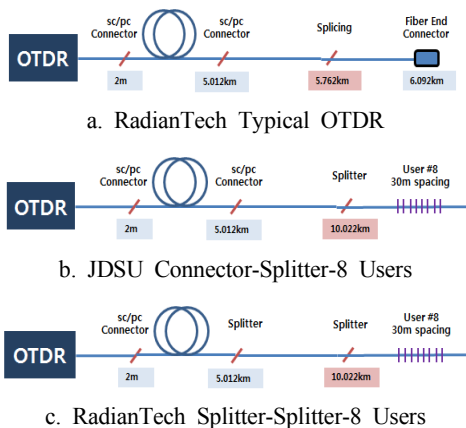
OTDR
sc/pc Connector
sc/pc Connector
Splicing
Fiber End Connector
2m
5.012km
5.762km
6.092km

a. RadianTech Typical OTDR

OTDR
sc/pc Connector
sc/pc Connector
Splitter
User #8 30m spacing
2m
5.012km
10.022km

b. JDSU Connector-Splitter-8 Users

OTDR
sc/pc Connector
Splitter
Splitter
User #8 30m spacing
2m
5.012km
10.022km

c. RadianTech Splitter-Splitter-8 Users